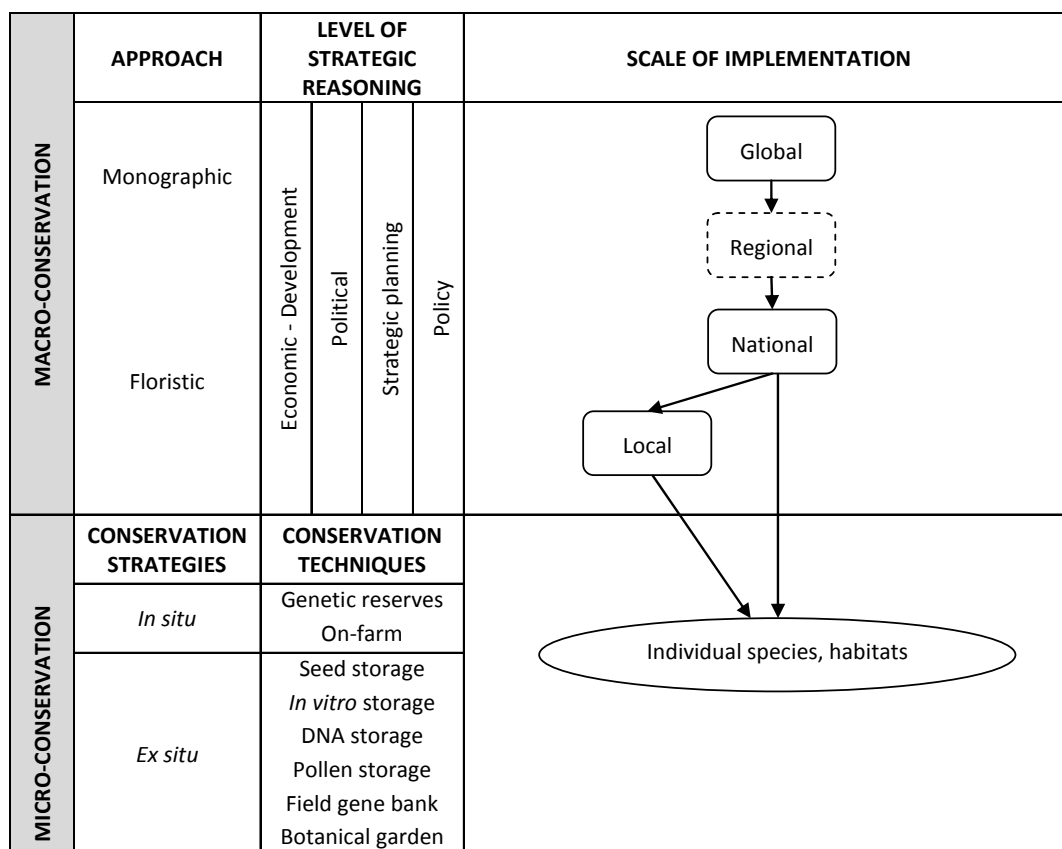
MACRO-CONSERVATION

| APPROACH | LEVEL OF STRATEGIC REASONING | SCALE OF IMPLEMENTATION |
|---|---|---|
| Monographic<br>Floristic | Economic - Development<br>Political<br>Strategic planning<br>Policy | Global<br>Regional<br>National<br>Local |

MICRO-CONSERVATION

| CONSERVATION STRATEGIES | CONSERVATION TECHNIQUES |
|---|---|
| In situ | Genetic reserves<br>On-farm |
| Ex situ | Seed storage<br>In vitro storage<br>DNA storage<br>Pollen storage<br>Field gene bank<br>Botanical garden |

Individual species, habitats